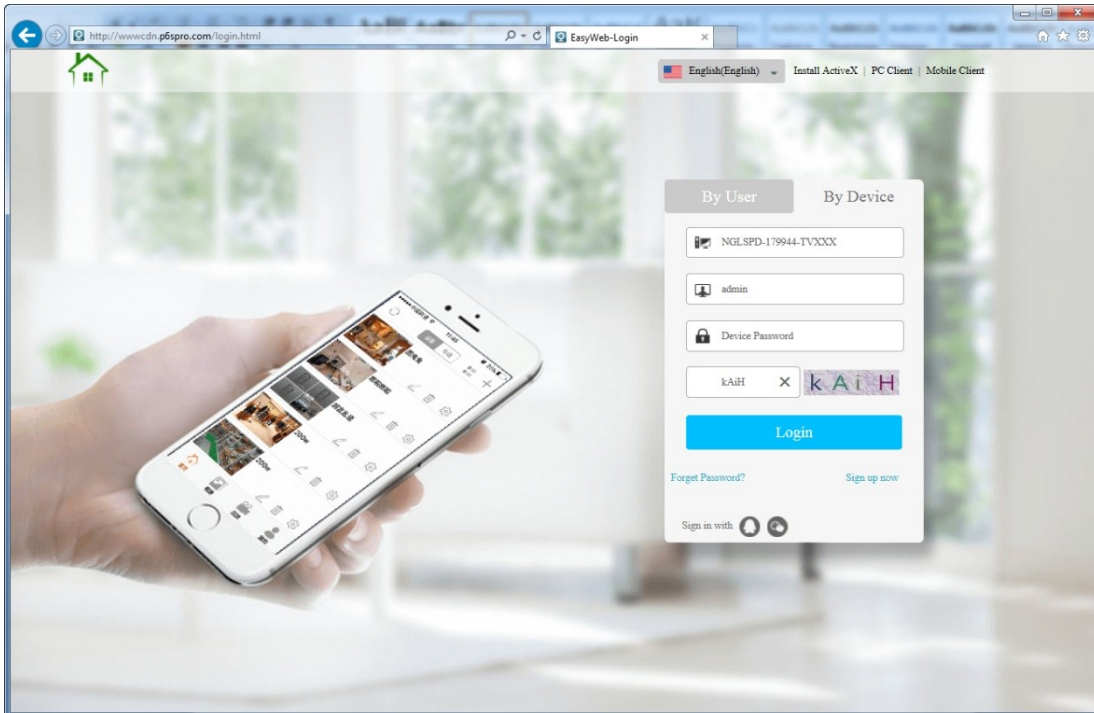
http://wwwcdn.p6spro.com/login.html
EasyWeb-Login

English(English)
Install ActiveX | PC Client | Mobile Client

By User
By Device
NGLSPD-179944-TVXXX
admin
Device Password
kAiH
kAiH
Login
Forget Password?
Sign up now
Sign in with